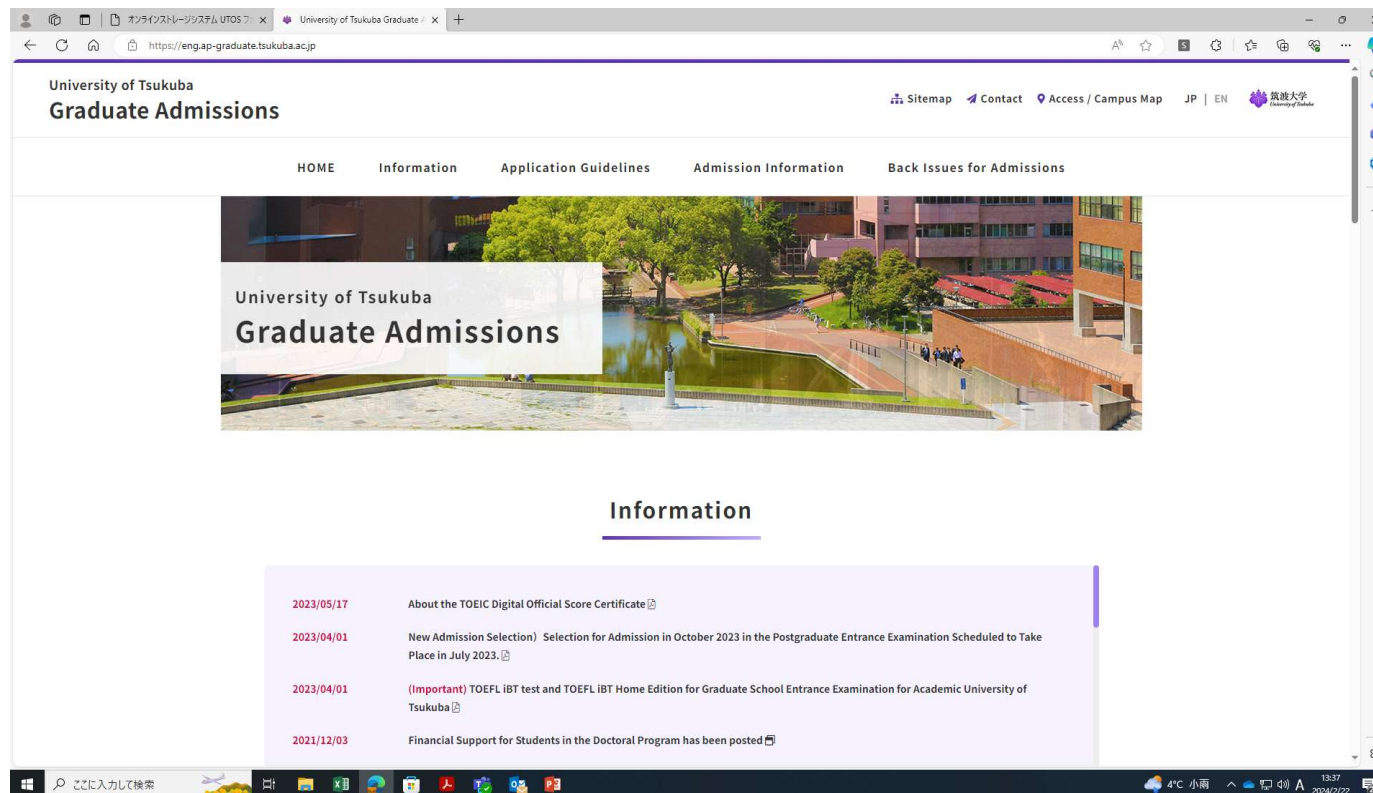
オンラインストレージシステム UTOS フ
University of Tsukuba Graduate
https://eng.ap-graduate.tsukuba.ac.jp

University of Tsukuba
Graduate Admissions

Sitemap Contact Access / Campus Map JP | EN 筑波大学 University of Tsukuba

HOME Information Application Guidelines Admission Information Back Issues for Admissions

University of Tsukuba
Graduate Admissions

Information

2023/05/17 About the TOEIC Digital Official Score Certificate

2023/04/01 New Admission Selection）Selection for Admission in October 2023 in the Postgraduate Entrance Examination Scheduled to Take Place in July 2023.

2023/04/01 (Important) TOEFL iBT test and TOEFL iBT Home Edition for Graduate School Entrance Examination for Academic University of Tsukuba

2021/12/03 Financial Support for Students in the Doctoral Program has been posted

ここに入力して検索
4°C 小雨 A 13:37 2024/2/22